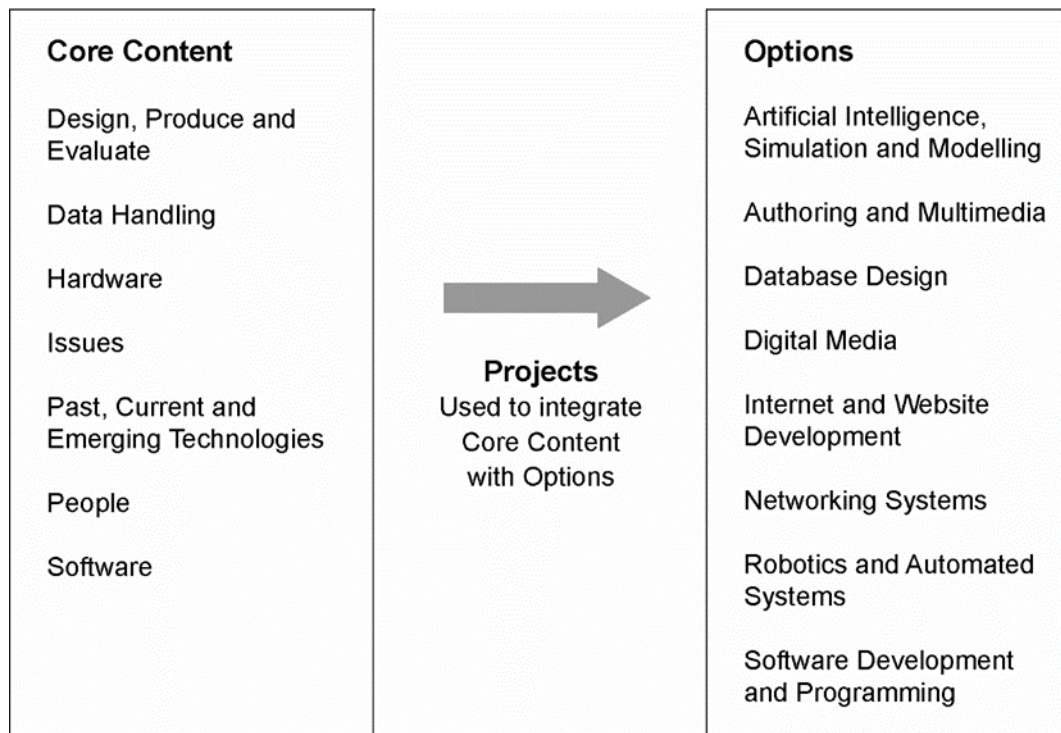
Core Content

Design, Produce and Evaluate

Data Handling

Hardware

Issues

Past, Current and Emerging Technologies

People

Software

Projects
Used to integrate Core Content with Options

Options

Artificial Intelligence, Simulation and Modelling

Authoring and Multimedia

Database Design

Digital Media

Internet and Website Development

Networking Systems

Robotics and Automated Systems

Software Development and Programming